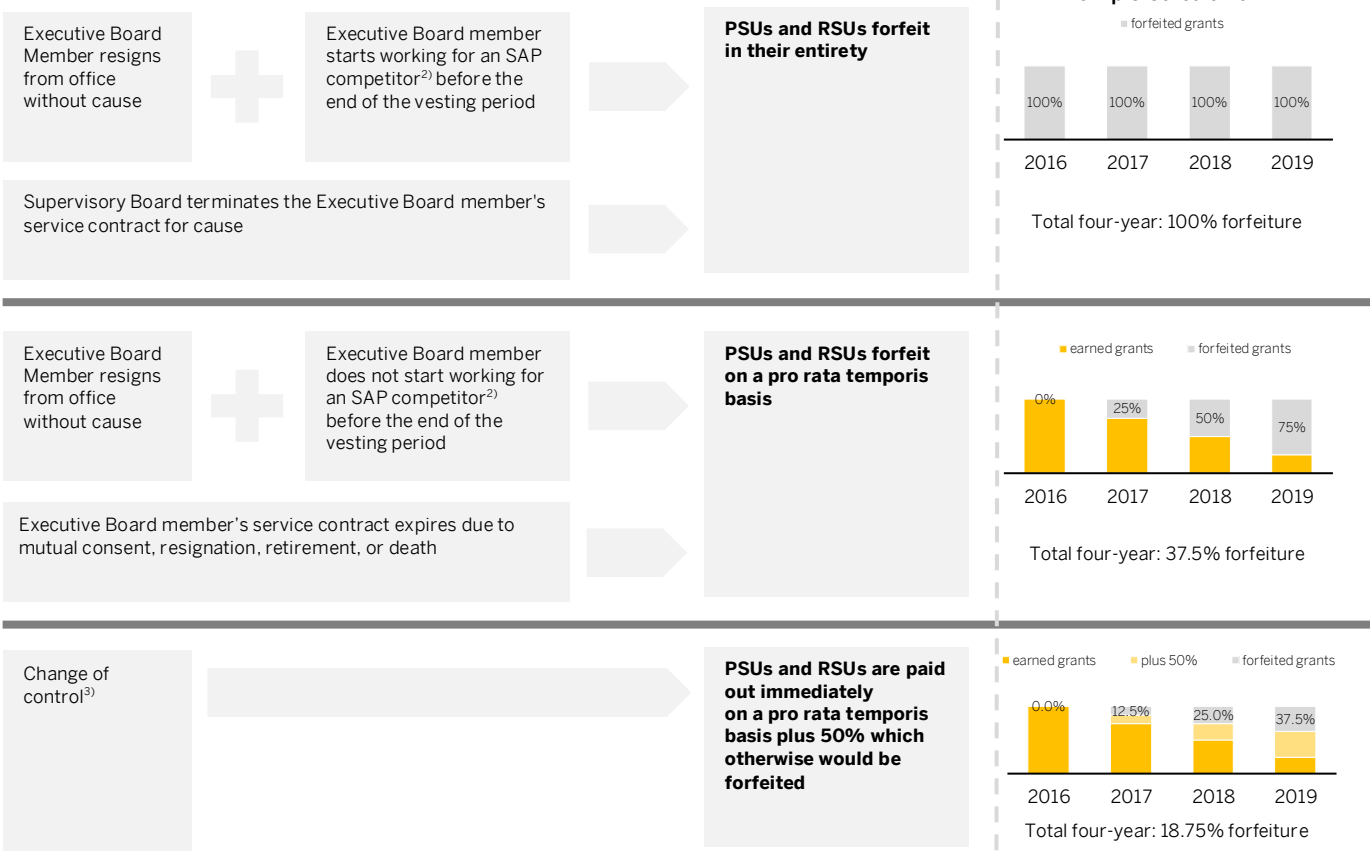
Executive Board Member resigns from office without cause

Executive Board member starts working for an SAP competitor$^{2)}$ before the end of the vesting period

PSUs and RSUs forfeit in their entirety

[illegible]

forfeited grants

| 100% | 100% | 100% | 100% |
|---|---|---|---|
| 2016 | 2017 | 2018 | 2019 |

Total four-year: 100% forfeiture

Supervisory Board terminates the Executive Board member's service contract for cause

Executive Board Member resigns from office without cause

Executive Board member does not start working for an SAP competitor$^{2)}$ before the end of the vesting period

PSUs and RSUs forfeit on a pro rata temporis basis

earned grants forfeited grants

| 0% | 25% | 50% | 75% |
|---|---|---|---|
| 2016 | 2017 | 2018 | 2019 |

Total four-year: 37.5% forfeiture

Executive Board member's service contract expires due to mutual consent, resignation, retirement, or death

Change of control$^{3)}$

PSUs and RSUs are paid out immediately on a pro rata temporis basis plus 50% which otherwise would be forfeited

earned grants plus 50% forfeited grants

| 0.0% | 12.5% | 25.0% | 37.5% |
|---|---|---|---|
| 2016 | 2017 | 2018 | 2019 |

Total four-year: 18.75% forfeiture